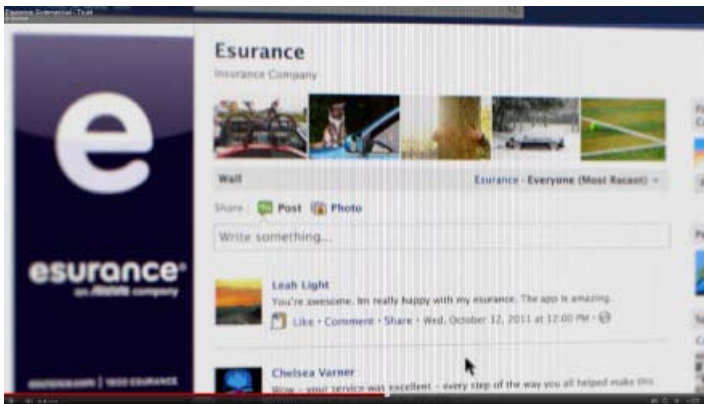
Esurance Commercial - Trust

Esurance
Insurance Company

Wall
Esurance · Everyone (Most Recent)

Share: Post Photo

Write something...

e
esurance®
an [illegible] company

Leah Light
You're awesome. Im really happy with my esurance. The app is amazing.
Like · Comment · Share · Wed, October 12, 2011 at 12:00 PM ·

Chelsea Varner
Wow - your service was excellent - every step of the way you all helped make this

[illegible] | 1-800-ESURANCE